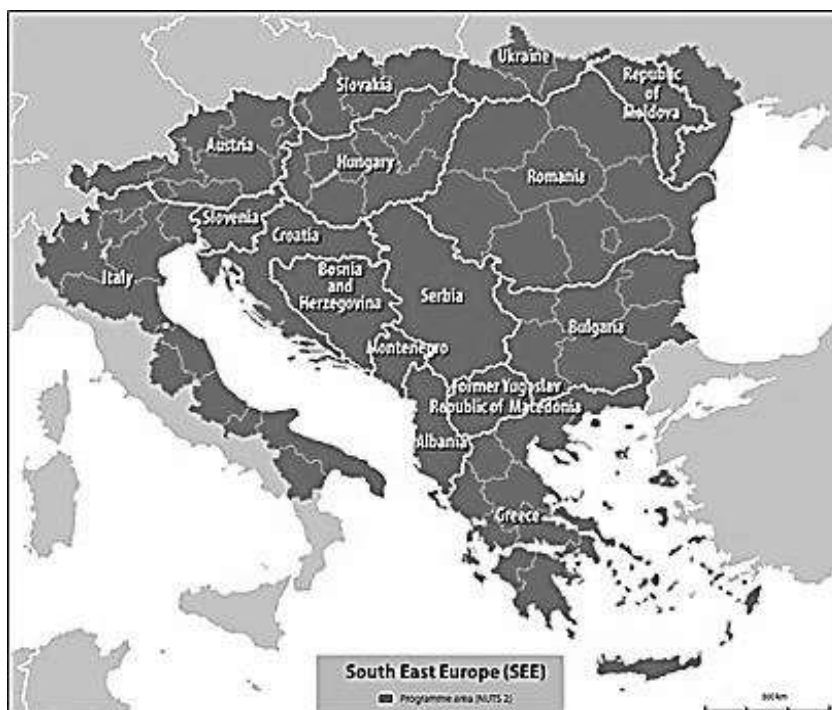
Ukraine
Slovakia
Republic of Moldova
Austria
Hungary
Romania
Slovenia
Croatia
Italy
Bosnia and Herzegovina
Serbia
Bulgaria
Montenegro
Former Yugoslav Republic of Macedonia
Albania
Greece

South East Europe (SEE)
Programme area (NUTS 2)
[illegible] km